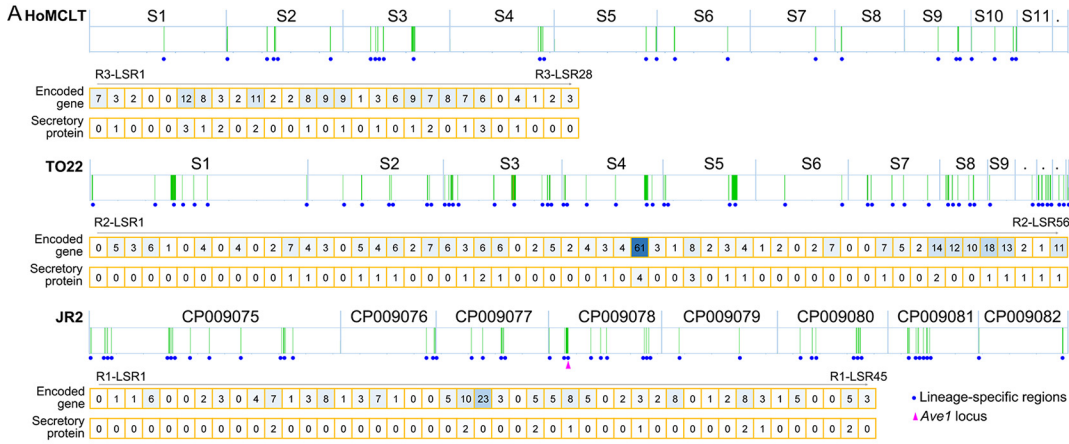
A HoMCLT

S1 S2 S3 S4 S5 S6 S7 S8 S9 S10 S11 .

R3-LSR1 R3-LSR28

| Encoded gene | 7 | 3 | 2 | 0 | 0 | 12 | 8 | 3 | 2 | 11 | 2 | 2 | 8 | 9 | 9 | 1 | 3 | 6 | 9 | 7 | 8 | 7 | 6 | 0 | 4 | 1 | 2 | 3 |
|---|---|---|---|---|---|---|---|---|---|---|---|---|---|---|---|---|---|---|---|---|---|---|---|---|---|---|---|---|
| Secretory protein | 0 | 1 | 0 | 0 | 0 | 3 | 1 | 2 | 0 | 2 | 0 | 0 | 1 | 0 | 1 | 0 | 1 | 0 | 1 | 2 | 0 | 1 | 3 | 0 | 1 | 0 | 0 | 0 |

TO22

S1 S2 S3 S4 S5 S6 S7 S8 S9 . . .

R2-LSR1 R2-LSR56

| Encoded gene | 0 | 5 | 3 | 6 | 1 | 0 | 4 | 0 | 4 | 0 | 2 | 7 | 4 | 3 | 0 | 5 | 4 | 6 | 2 | 7 | 6 | 3 | 6 | 6 | 0 | 2 | 5 | 2 | 4 | 3 | 4 | 61 | 3 | 1 | 8 | 2 | 3 | 4 | 1 | 2 | 0 | 2 | 7 | 0 | 0 | 7 | 5 | 2 | 14 | 12 | 10 | 18 | 13 | 2 | 1 | 11 |
|---|---|---|---|---|---|---|---|---|---|---|---|---|---|---|---|---|---|---|---|---|---|---|---|---|---|---|---|---|---|---|---|---|---|---|---|---|---|---|---|---|---|---|---|---|---|---|---|---|---|---|---|---|---|---|---|---|
| Secretory protein | 0 | 0 | 0 | 0 | 0 | 0 | 0 | 0 | 0 | 0 | 0 | 1 | 1 | 0 | 0 | 1 | 1 | 1 | 0 | 0 | 0 | 1 | 2 | 1 | 0 | 0 | 0 | 0 | 0 | 1 | 0 | 4 | 0 | 0 | 3 | 0 | 1 | 1 | 0 | 0 | 0 | 0 | 0 | 0 | 0 | 1 | 0 | 0 | 2 | 0 | 0 | 1 | 1 | 1 | 1 | 1 |

JR2

CP009075 CP009076 CP009077 CP009078 CP009079 CP009080 CP009081 CP009082

R1-LSR1 R1-LSR45

| Encoded gene | 0 | 1 | 1 | 6 | 0 | 0 | 2 | 3 | 0 | 4 | 7 | 1 | 3 | 8 | 1 | 3 | 7 | 1 | 0 | 0 | 5 | 10 | 23 | 3 | 0 | 5 | 5 | 8 | 5 | 0 | 2 | 3 | 2 | 8 | 0 | 1 | 2 | 8 | 3 | 1 | 5 | 0 | 0 | 5 | 3 |
|---|---|---|---|---|---|---|---|---|---|---|---|---|---|---|---|---|---|---|---|---|---|---|---|---|---|---|---|---|---|---|---|---|---|---|---|---|---|---|---|---|---|---|---|---|---|
| Secretory protein | 0 | 0 | 0 | 0 | 0 | 0 | 0 | 0 | 0 | 0 | 2 | 0 | 0 | 0 | 0 | 0 | 0 | 0 | 0 | 0 | 0 | 2 | 0 | 0 | 0 | 2 | 0 | 1 | 0 | 0 | 0 | 1 | 0 | 0 | 0 | 0 | 0 | 2 | 0 | 0 | 0 | 0 | 0 | 2 | 0 |

• Lineage-specific regions
▲ Ave1 locus